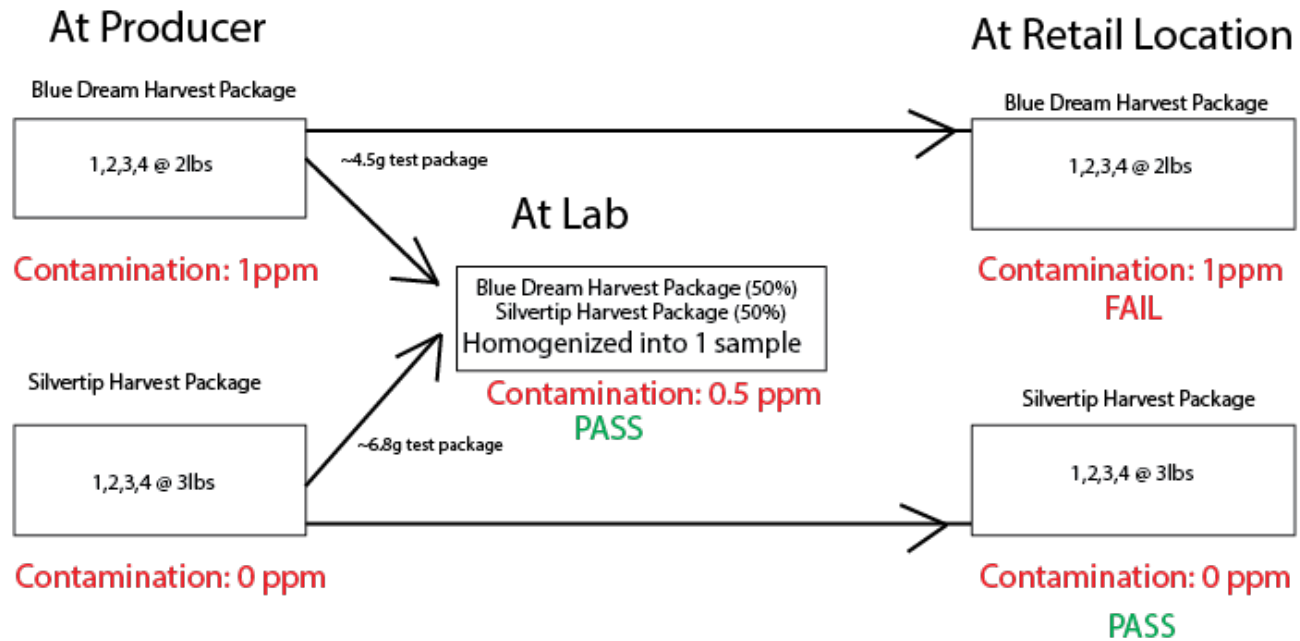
At Producer

Blue Dream Harvest Package

1,2,3,4 @ 2lbs

Contamination: 1ppm

Silvertip Harvest Package

1,2,3,4 @ 3lbs

Contamination: 0 ppm

~4.5g test package

~6.8g test package

At Lab

Blue Dream Harvest Package (50%)
Silvertip Harvest Package (50%)
Homogenized into 1 sample

Contamination: 0.5 ppm
PASS

At Retail Location

Blue Dream Harvest Package

1,2,3,4 @ 2lbs

Contamination: 1ppm
FAIL

Silvertip Harvest Package

1,2,3,4 @ 3lbs

Contamination: 0 ppm

PASS